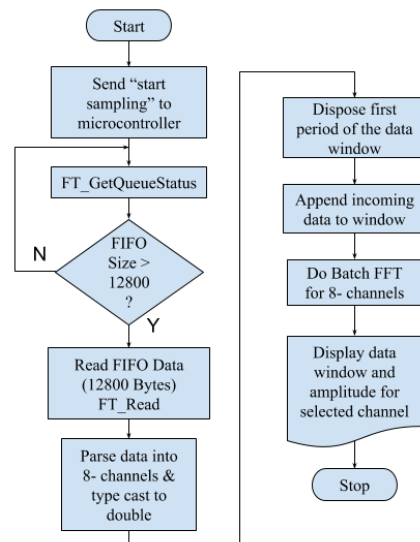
Start

Send "start sampling" to microcontroller

FT_GetQueueStatus

FIFO Size > 12800 ?

N

Y

Read FIFO Data (12800 Bytes) FT_Read

Parse data into 8- channels & type cast to double

Dispose first period of the data window

Append incoming data to window

Do Batch FFT for 8- channels

Display data window and amplitude for selected channel

Stop